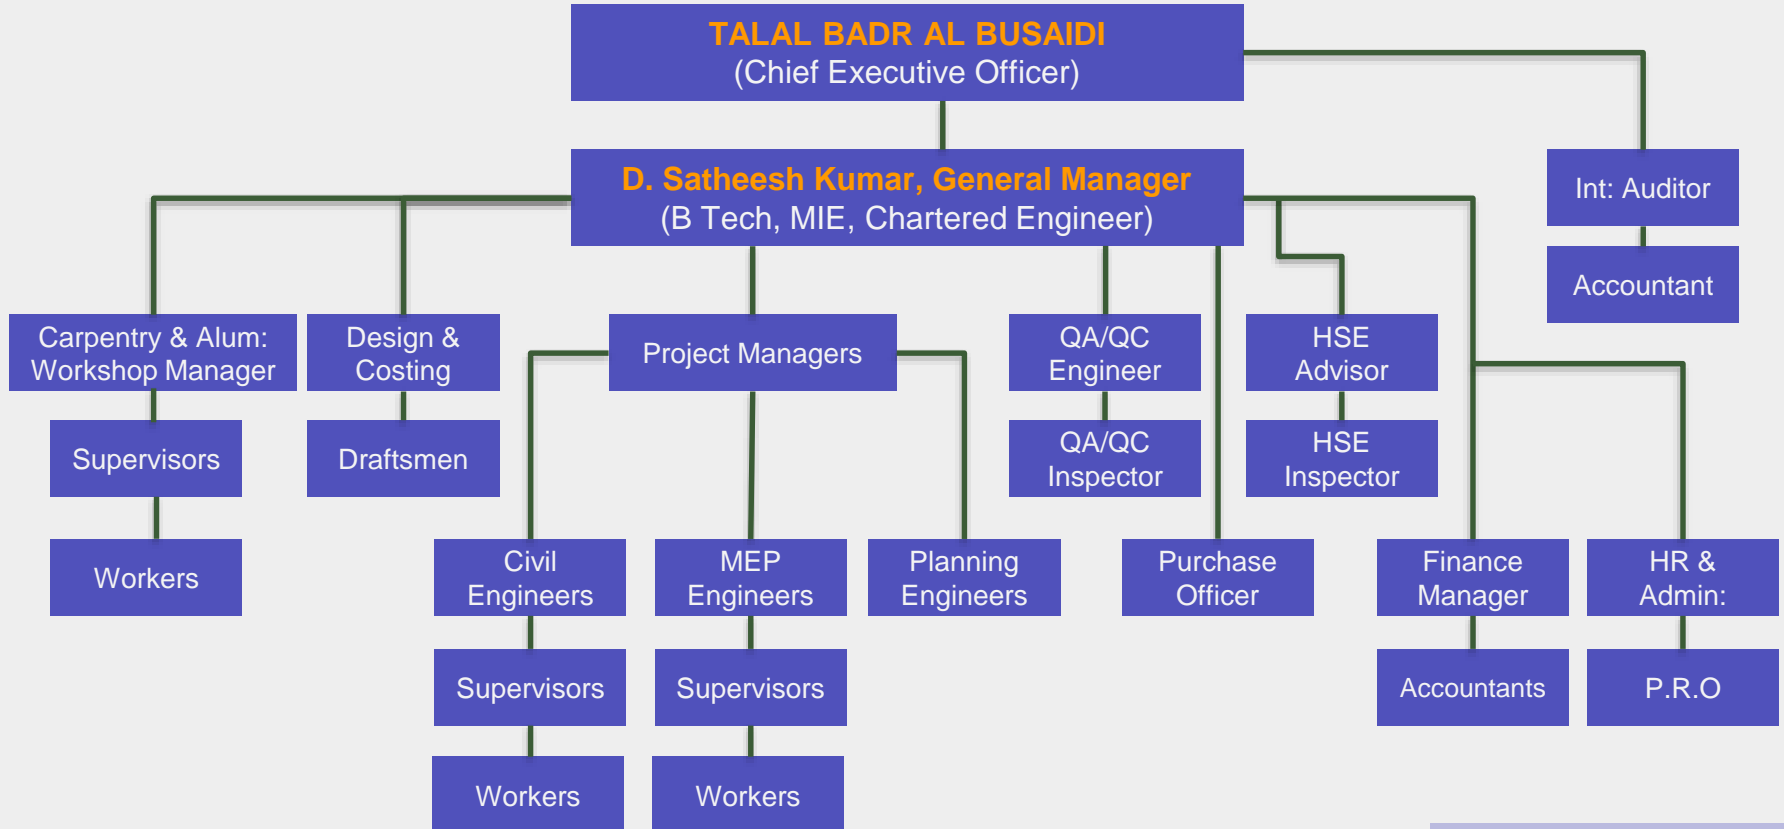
TALAL BADR AL BUSAIDI
(Chief Executive Officer)

Int: Auditor

Accountant

D. Satheesh Kumar, General Manager
(B Tech, MIE, Chartered Engineer)

Carpentry & Alum: Workshop Manager

Supervisors

Workers

Design & Costing

Draftsmen

Project Managers

Civil Engineers

Supervisors

Workers

MEP Engineers

Supervisors

Workers

Planning Engineers

QA/QC Engineer

QA/QC Inspector

Purchase Officer

HSE Advisor

HSE Inspector

Finance Manager

Accountants

HR & Admin:

P.R.O